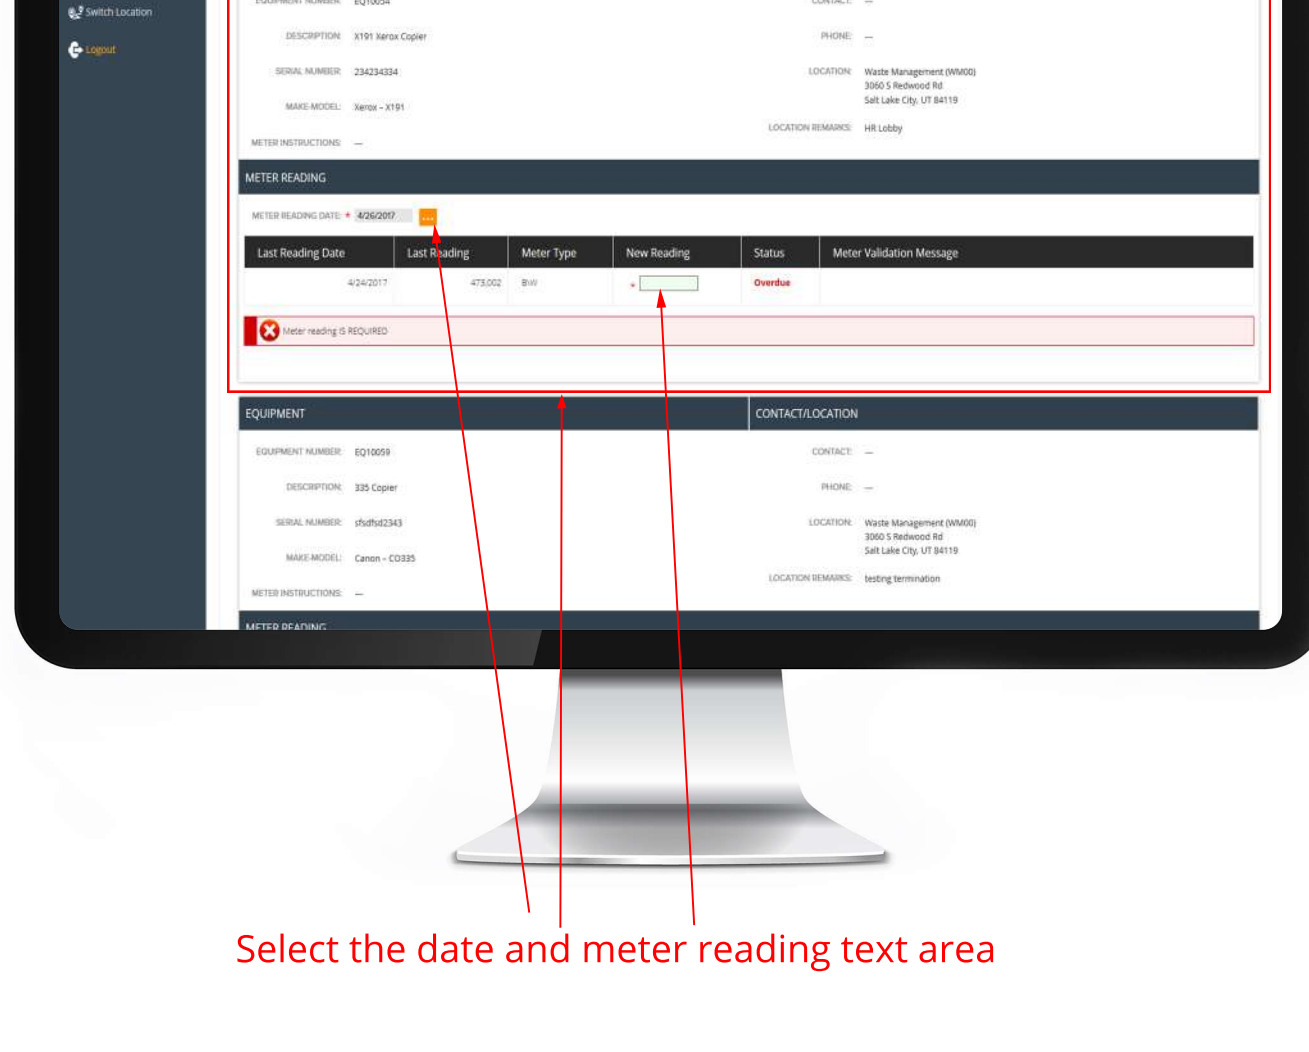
Switch Location

Logout

EQUIPMENT NUMBER: EQ10054

CONTACT: —

DESCRIPTION: X191 Xerox Copier

PHONE: —

SERIAL NUMBER: 234234334

LOCATION: Waste Management (WM00) 3060 S Redwood Rd Salt Lake City, UT 84119

MAKE-MODEL: Xerox - X191

LOCATION REMARKS: HR Lobby

METER INSTRUCTIONS: —

METER READING

METER READING DATE: * 4/26/2017 ...

| Last Reading Date | Last Reading | Meter Type | New Reading | Status | Meter Validation Message |
|---|---|---|---|---|---|
| 4/24/2017 | 473,002 | BW | * | Overdue | |

Meter reading IS REQUIRED

EQUIPMENT

CONTACT/LOCATION

EQUIPMENT NUMBER: EQ10059

CONTACT: —

DESCRIPTION: 335 Copier

PHONE: —

SERIAL NUMBER: sfsdfsd2343

LOCATION: Waste Management (WM00) 3060 S Redwood Rd Salt Lake City, UT 84119

MAKE-MODEL: Canon - CO335

LOCATION REMARKS: testing termination

METER INSTRUCTIONS: —

METER READING

Select the date and meter reading text area